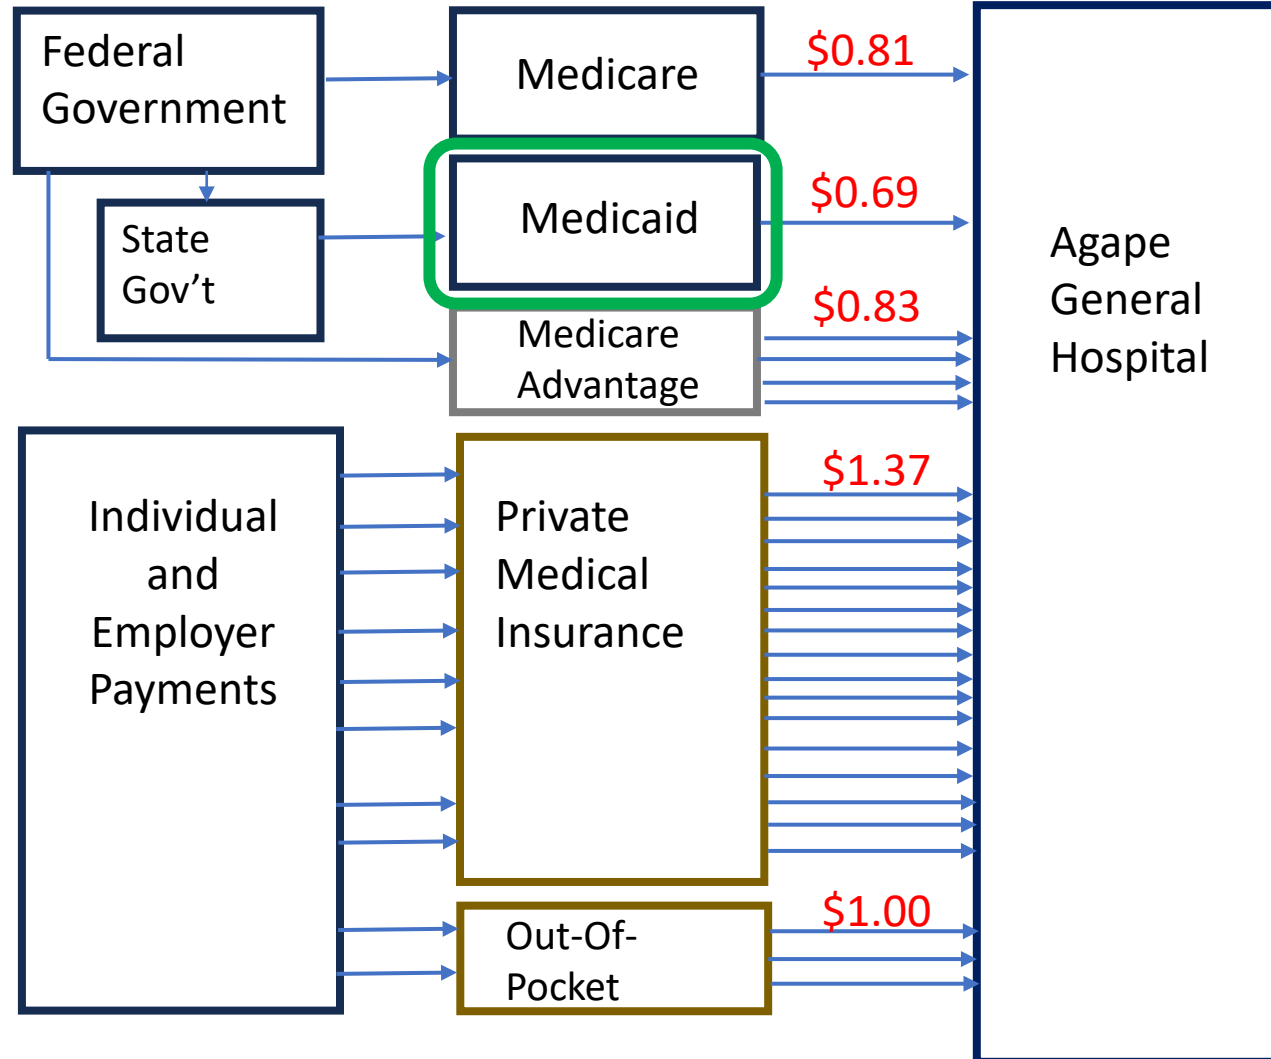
Federal Government

Medicare

$0.81

State Gov’t

Medicaid

$0.69

Medicare Advantage

$0.83

Agape General Hospital

Individual and Employer Payments

Private Medical Insurance

$1.37

Out-Of-Pocket

$1.00